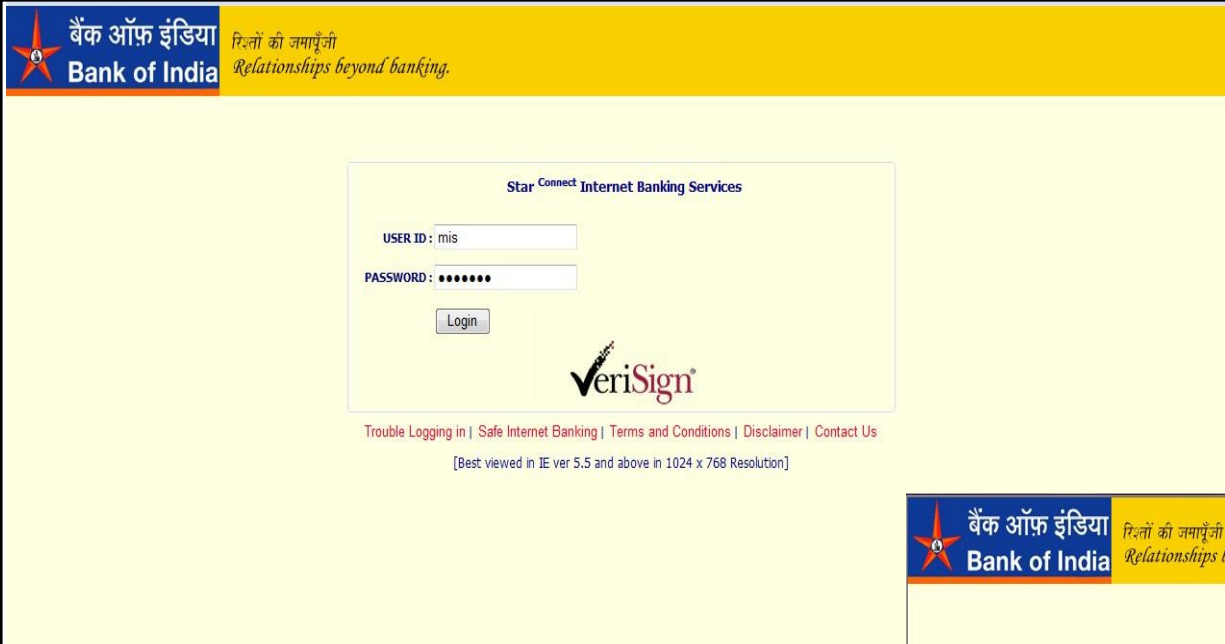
बैंक ऑफ़ इंडिया
Bank of India
रिश्तों की जमापूँजी
Relationships beyond banking.

Star $^{Connect}$ Internet Banking Services

USER ID : mis

PASSWORD : •••••••

Login

VeriSign®

Trouble Logging in | Safe Internet Banking | Terms and Conditions | Disclaimer | Contact Us

[Best viewed in IE ver 5.5 and above in 1024 x 768 Resolution]

बैंक ऑफ़ इंडिया
Bank of India
रिश्तों की जमापूँजी
Relationships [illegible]